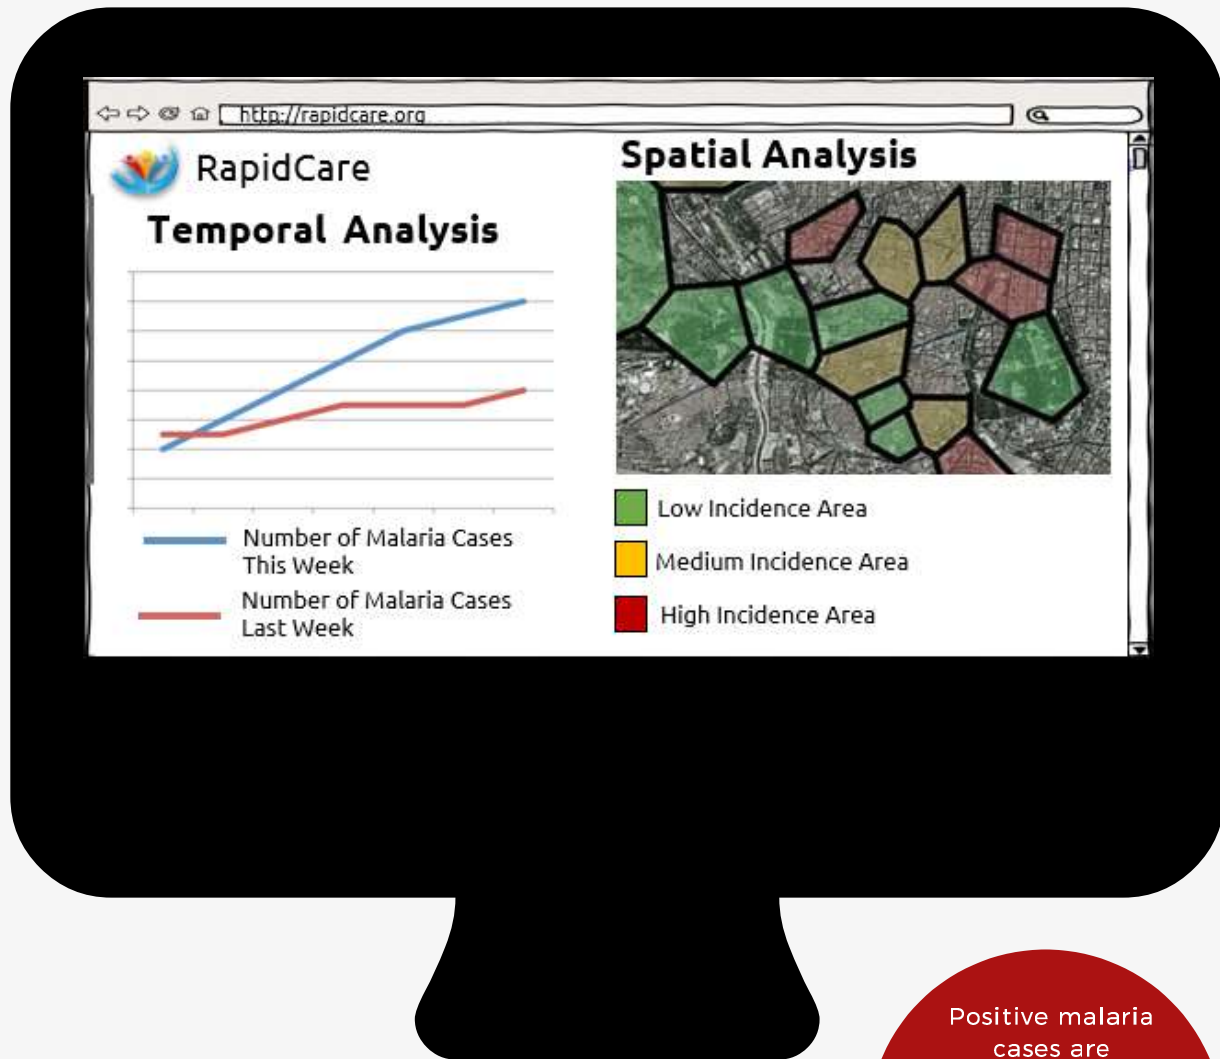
http://rapidcare.org

RapidCare

Temporal Analysis

Number of Malaria Cases This Week

Number of Malaria Cases Last Week

Spatial Analysis

Low Incidence Area

Medium Incidence Area

High Incidence Area

Positive malaria cases are